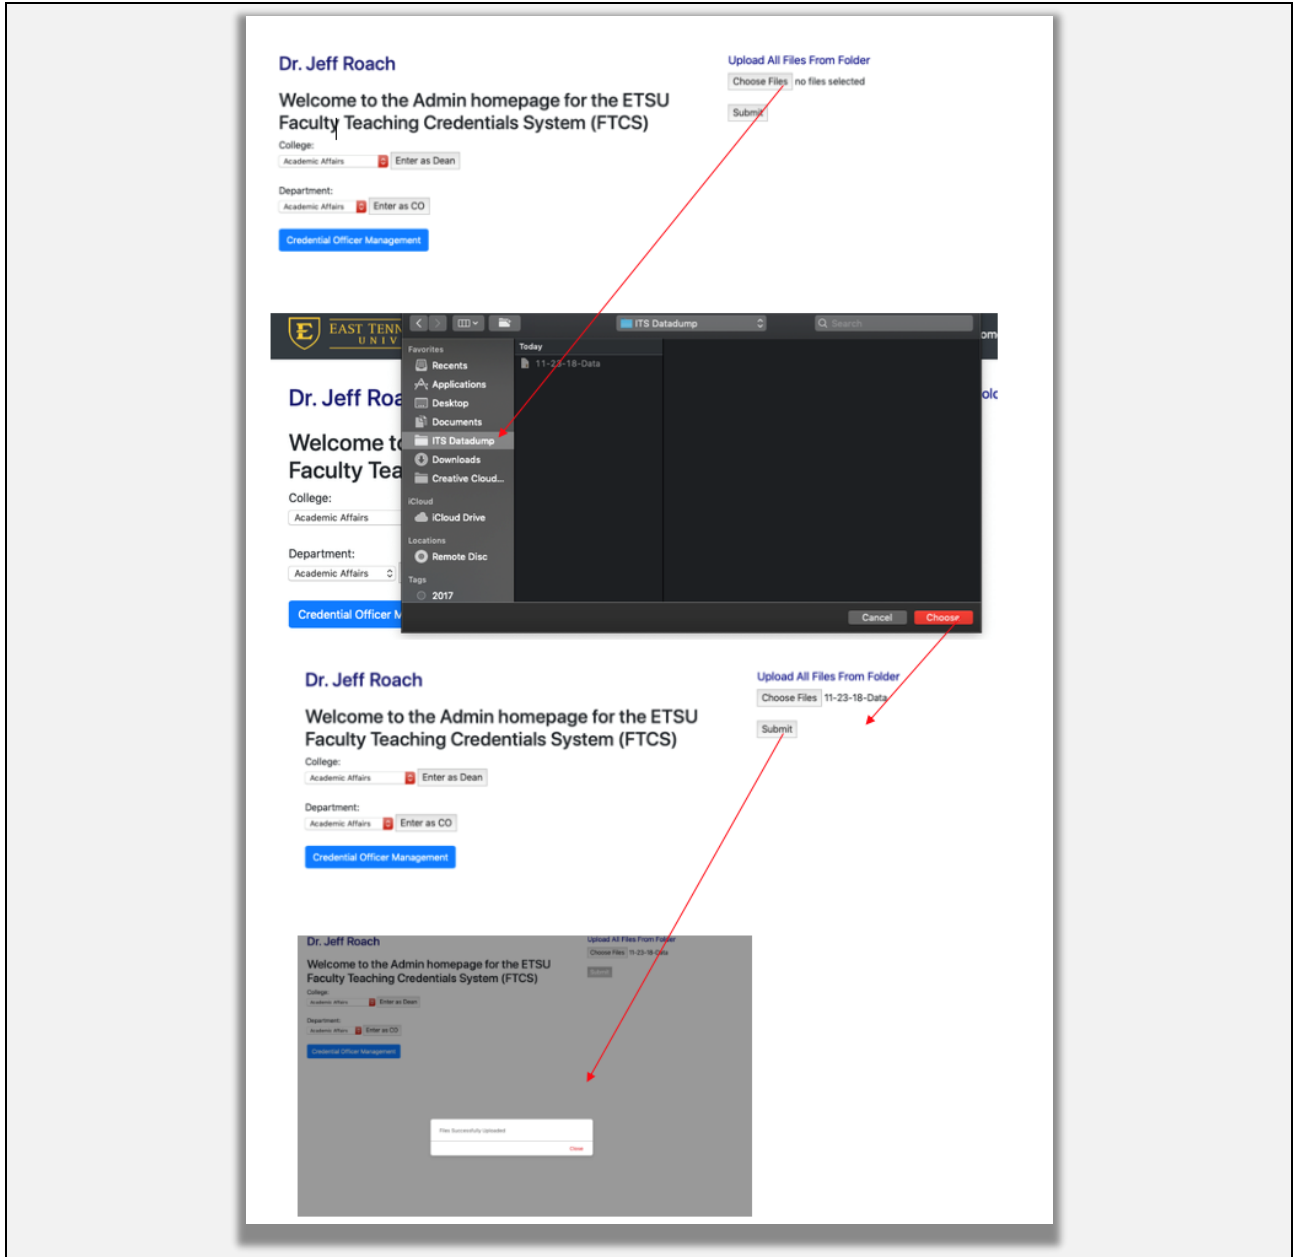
Dr. Jeff Roach

Welcome to the Admin homepage for the ETSU Faculty Teaching Credentials System (FTCS)

College:
Academic Affairs
Enter as Dean

Department:
Academic Affairs
Enter as CO

Credential Officer Management

Upload All Files From Folder
Choose Files no files selected
Submit

EAST TENN
U N I V

Dr. Jeff Roa

Welcome t
Faculty Tea

College:
Academic Affairs

Department:
Academic Affairs

Credential Officer M

om

olc

ITS Datadump
Search

Favorites
Recents
Applications
Desktop
Documents
ITS Datadump
Downloads
Creative Cloud...
iCloud
iCloud Drive
Locations
Remote Disc
Tags
2017

Today
11-23-18-Data

Cancel
Choose

Dr. Jeff Roach

Welcome to the Admin homepage for the ETSU Faculty Teaching Credentials System (FTCS)

College:
Academic Affairs
Enter as Dean

Department:
Academic Affairs
Enter as CO

Credential Officer Management

Upload All Files From Folder
Choose Files 11-23-18-Data
Submit

Dr. Jeff Roach

Welcome to the Admin homepage for the ETSU Faculty Teaching Credentials System (FTCS)

College:
Academic Affairs
Enter as Dean

Department:
Academic Affairs
Enter as CO

Credential Officer Management

Upload All Files From Folder
Choose Files 11-23-18-Data
Submit

Files Successfully Uploaded
Close